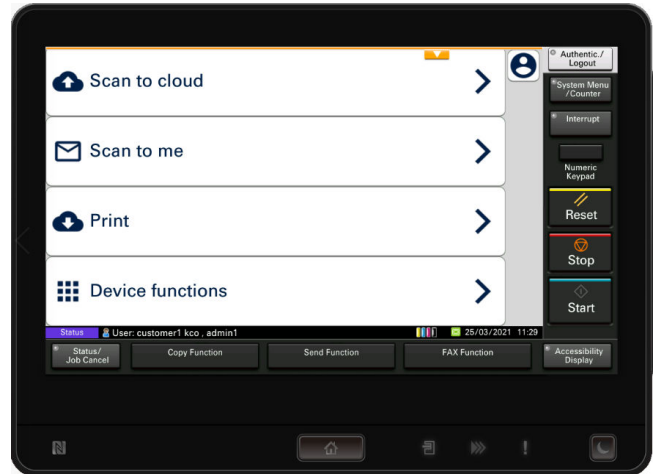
Scan to cloud

Scan to me

Print

Device functions

Authentic./Logout

System Menu/Counter

Interrupt

Numeric Keypad

Reset

Stop

Start

Status User: customer1 kco , admin1 25/03/2021 11:29

Status/Job Cancel

Copy Function

Send Function

FAX Function

Accessibility Display